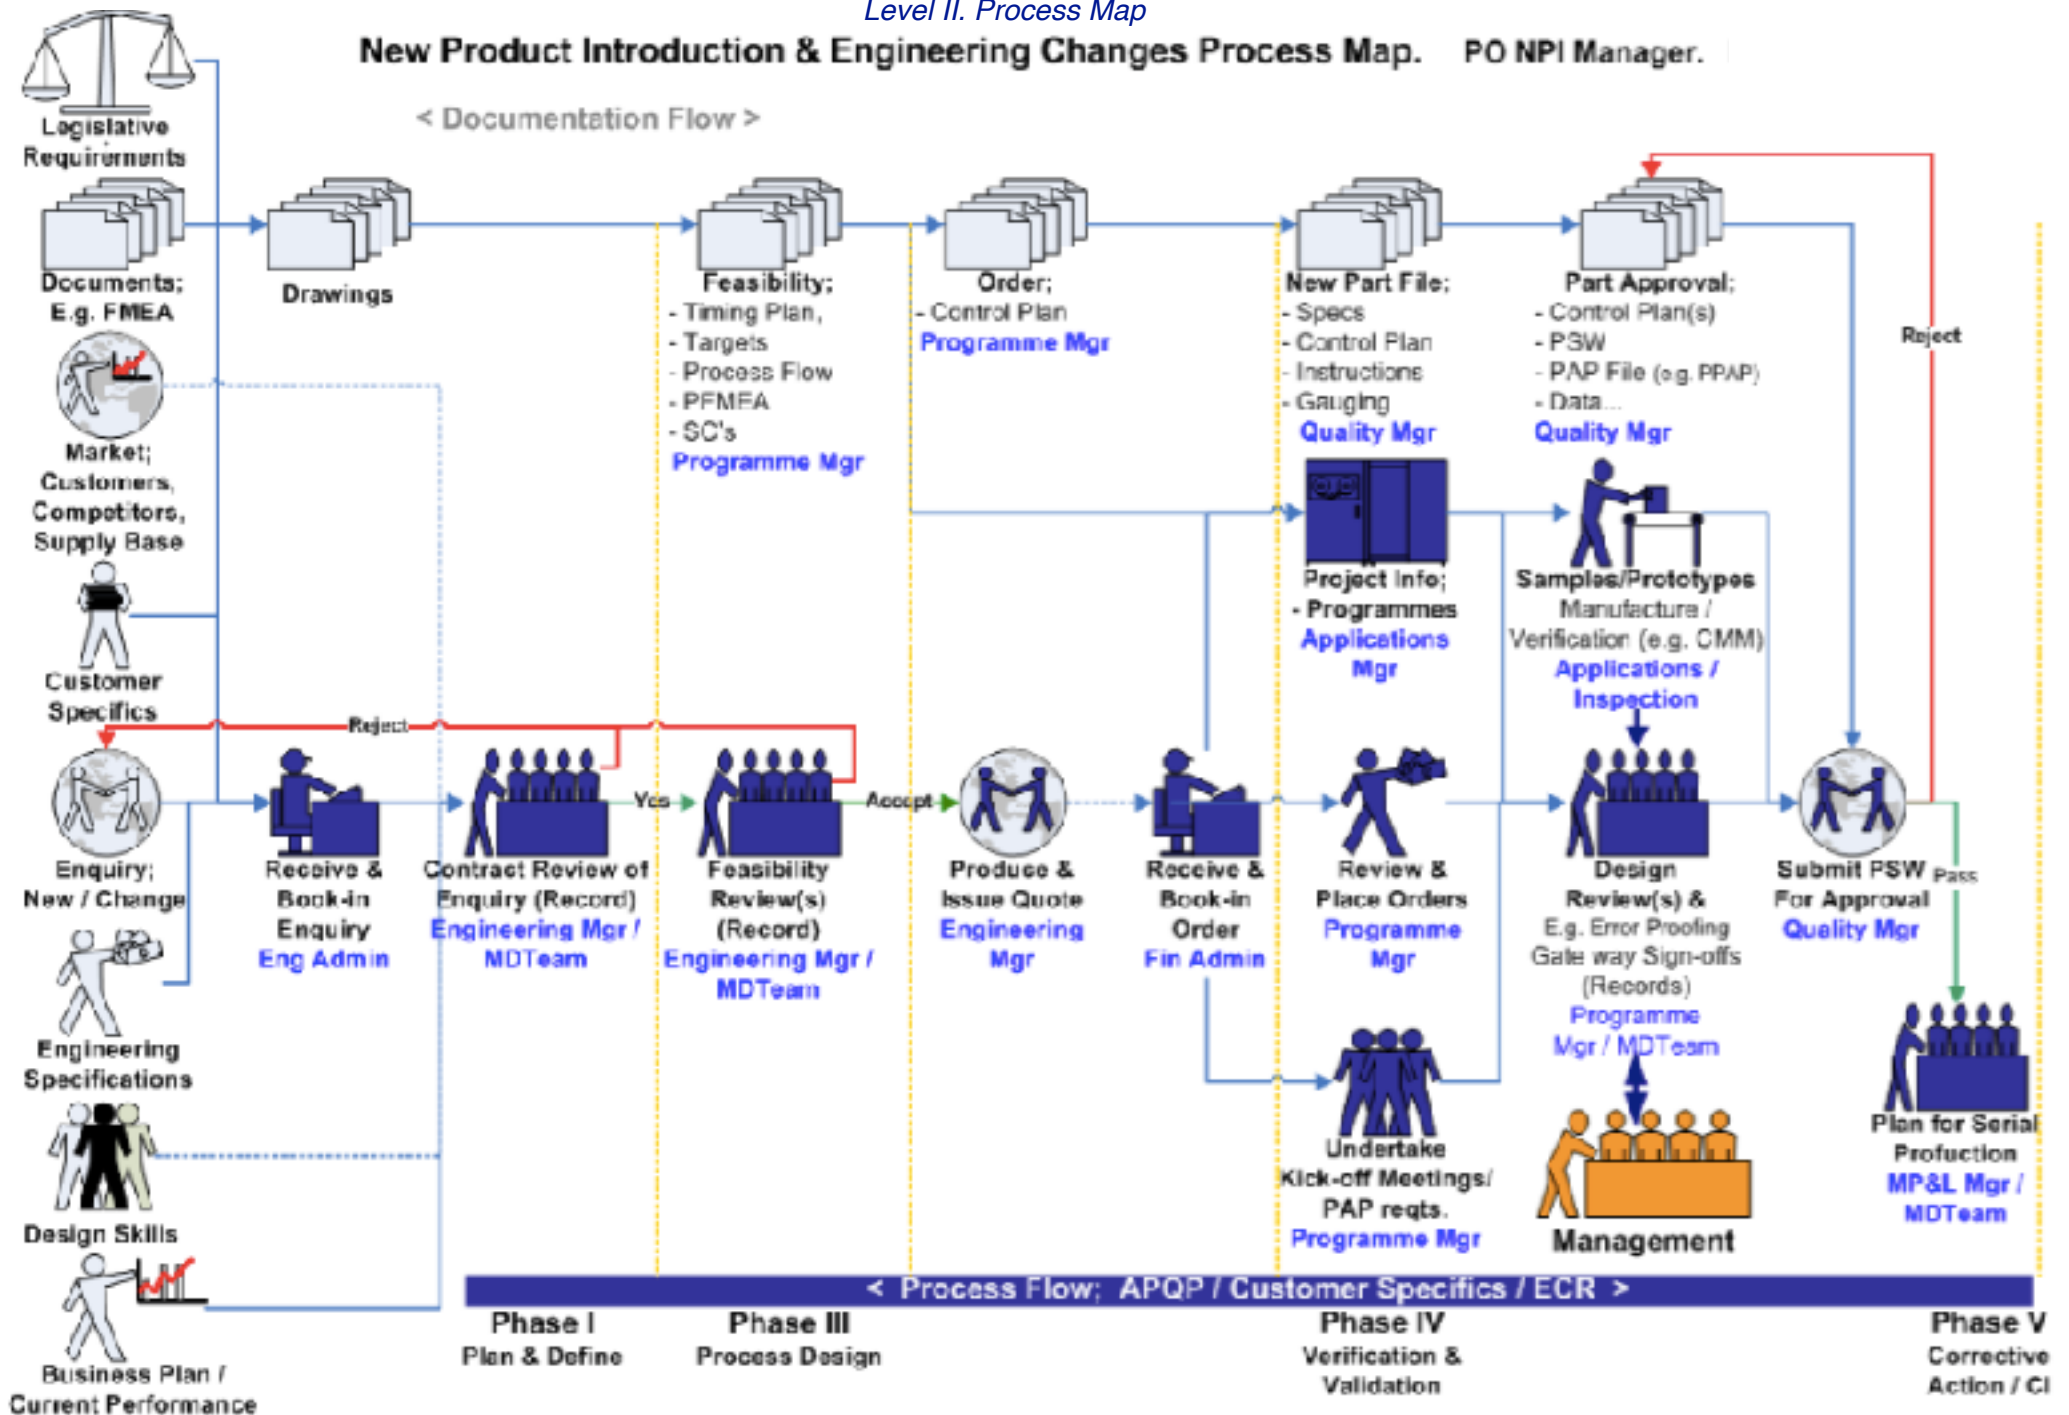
Level II. Process Map

New Product Introduction & Engineering Changes Process Map. PO NPI Manager.

< Documentation Flow >

Legislative Requirements

Documents; E.g. FMEA

Drawings

Feasibility;
- Timing Plan,
- Targets
- Process Flow
- PFMEA
- SC's
Programme Mgr

Order;
- Control Plan
Programme Mgr

New Part File;
- Specs
- Control Plan
- Instructions
- Gauging
Quality Mgr

Part Approval;
- Control Plan(s)
- PSW
- PAP File (e.g. PPAP)
- Data...
Quality Mgr

Reject

Market; Customers, Competitors, Supply Base

Project Info;
- Programmes
Applications Mgr

Samples/Prototypes
Manufacture / Verification (e.g. CMM)
Applications / Inspection

Customer Specifics

Reject

Enquiry; New / Change

Receive & Book-in Enquiry
Eng Admin

Yes

Contract Review of Enquiry (Record)
Engineering Mgr / MDTeam

Accept

Feasibility Review(s) (Record)
Engineering Mgr / MDTeam

Produce & Issue Quote
Engineering Mgr

Receive & Book-in Order
Fin Admin

Review & Place Orders
Programme Mgr

Design Review(s) &
E.g. Error Proofing Gate way Sign-offs (Records)
Programme Mgr / MDTeam

Submit PSW For Approval
Quality Mgr

Pass

Engineering Specifications

Undertake Kick-off Meetings/ PAP reqts.
Programme Mgr

Management

Plan for Serial Production
MP&L Mgr / MDTeam

Design Skills

Business Plan / Current Performance

< Process Flow; APQP / Customer Specifics / ECR >

Phase I
Plan & Define

Phase III
Process Design

Phase IV
Verification & Validation

Phase V
Corrective Action / CI